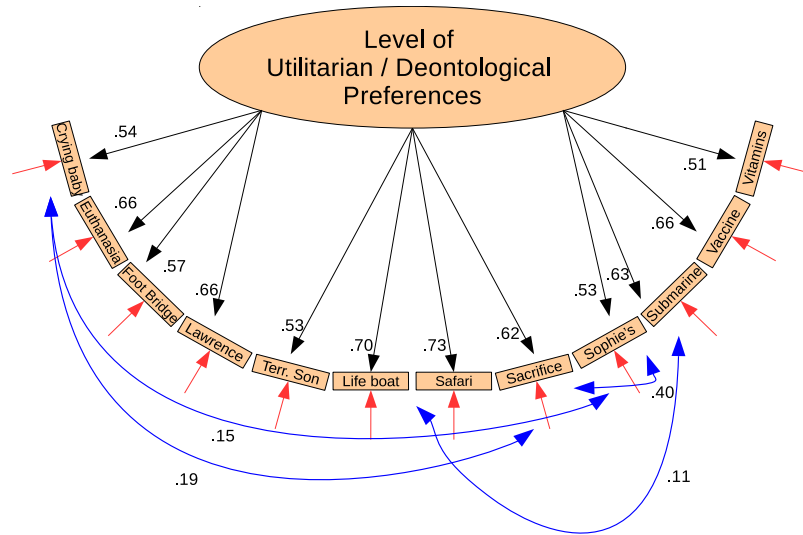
Level of
Utilitarian / Deontological
Preferences

.54
Crying baby
.66
Euthanasia
.57
Foot Bridge
.66
Lawrence
.53
Terr. Son
.70
Life boat
.73
Safari
.62
Sacrifice
.53
Sophie's
.63
Submarine
.66
Vaccine
.51
Vitamins

.40
.15
.19
.11